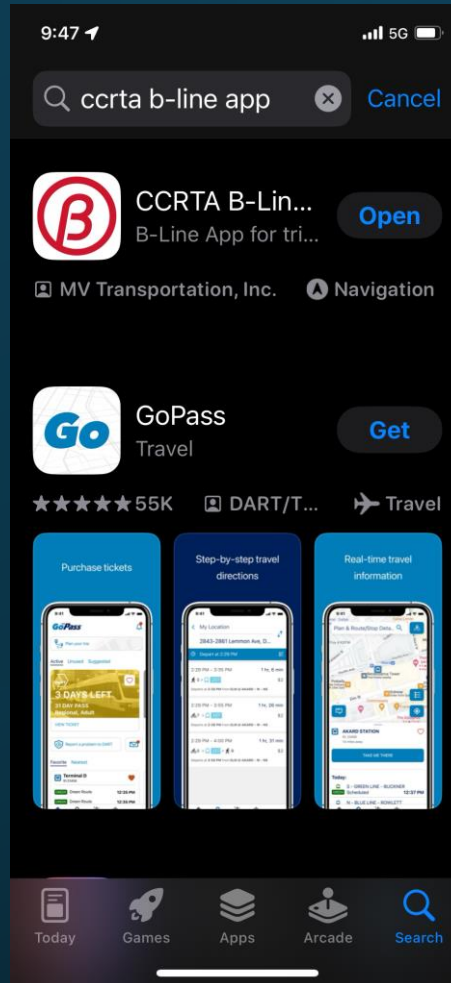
9:47

5G

ccrta b-line app

Cancel

CCRTA B-Lin...

B-Line App for tri...

Open

MV Transportation, Inc.

Navigation

GoPass

Travel

Get

★★★★★ 55K

DART/T...

Travel

Purchase tickets

Step-by-step travel directions

Real-time travel information

GoPass

3 DAYS LEFT

31 DAY PASS

Terminal B

My Location

2843-2861 Lemmon Ave, D...

AKARD STATION

Today

Games

Apps

Arcade

Search